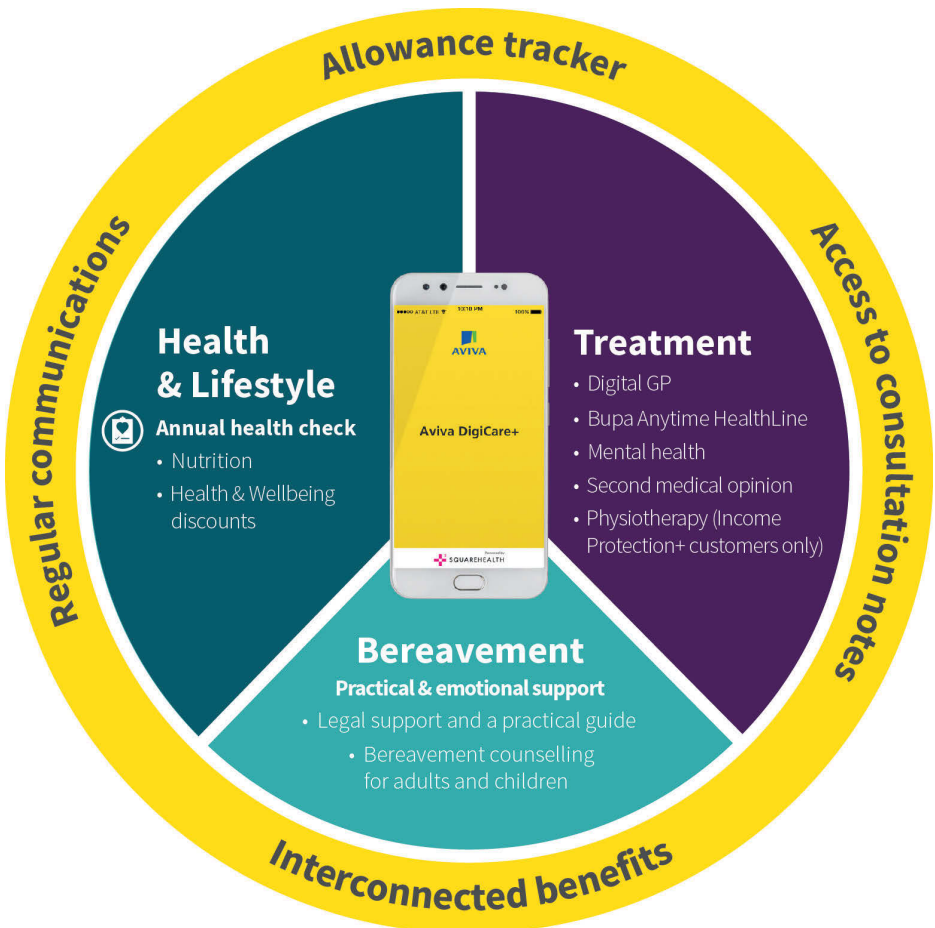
Allowance tracker

Regular communications

Access to consultation notes

Interconnected benefits

Health & Lifestyle

Annual health check

• Nutrition
• Health & Wellbeing discounts

AT&T LTE 10:10 PM 100%

AVIVA

Aviva DigiCare+

Powered by SQUAREHEALTH

Treatment

• Digital GP
• Bupa Anytime HealthLine
• Mental health
• Second medical opinion
• Physiotherapy (Income Protection+ customers only)

Bereavement

Practical & emotional support

• Legal support and a practical guide
• Bereavement counselling for adults and children